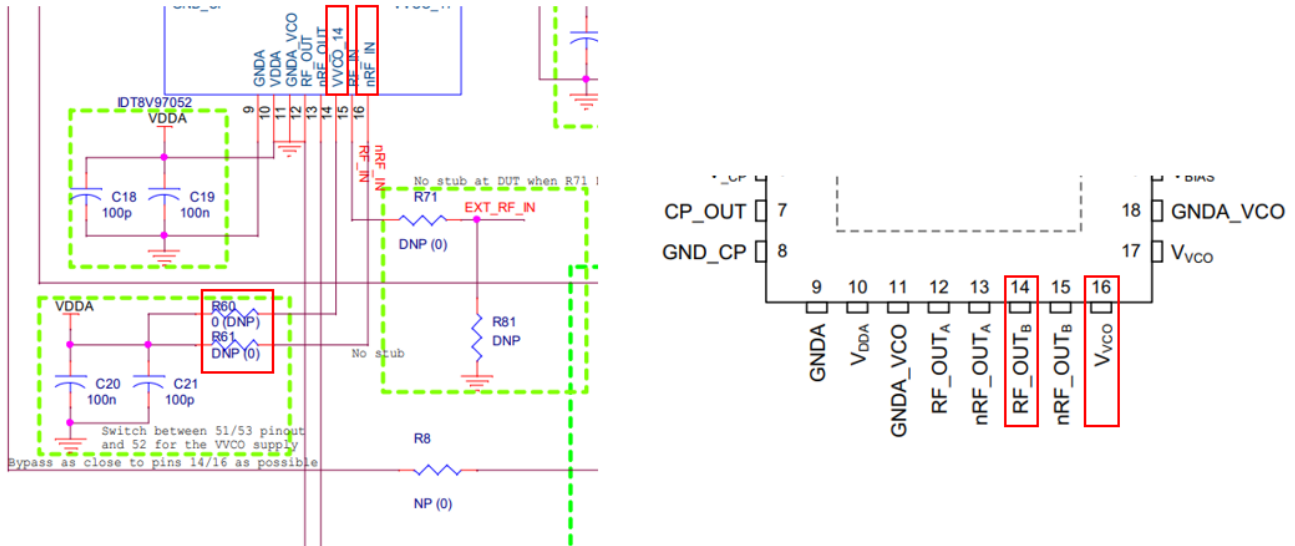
GND_CP
VVCO_17
GNDA
VDDA
GNDA_VCO
RF_OUT
nRF_OUT
VVCO_14
RF_IN
nRF_IN
IDT8V97052
9 10 11 12 13 14 15 16
VDDA
C18
100p
C19
100n
RF_IN
nRF_IN
No stub at DUT when R71 I
R71
EXT_RF_IN
DNP (0)
R81
DNP
VDDA
R60
0 (DNP)
R61
DNP (0)
No stub
C20
100n
C21
100p
Switch between 51/53 pinout and 52 for the VVCO supply
Bypass as close to pins 14/16 as possible
R8
NP (0)

CP
BIAS
CP_OUT 7
GND_CP 8
18 GNDA_VCO
17 $V_{VCO}$
9 10 11 12 13 14 15 16
GNDA
$V_{DDA}$
GNDA_VCO
$RF\_OUT_A$
$nRF\_OUT_A$
$RF\_OUT_B$
$nRF\_OUT_B$
$V_{VCO}$